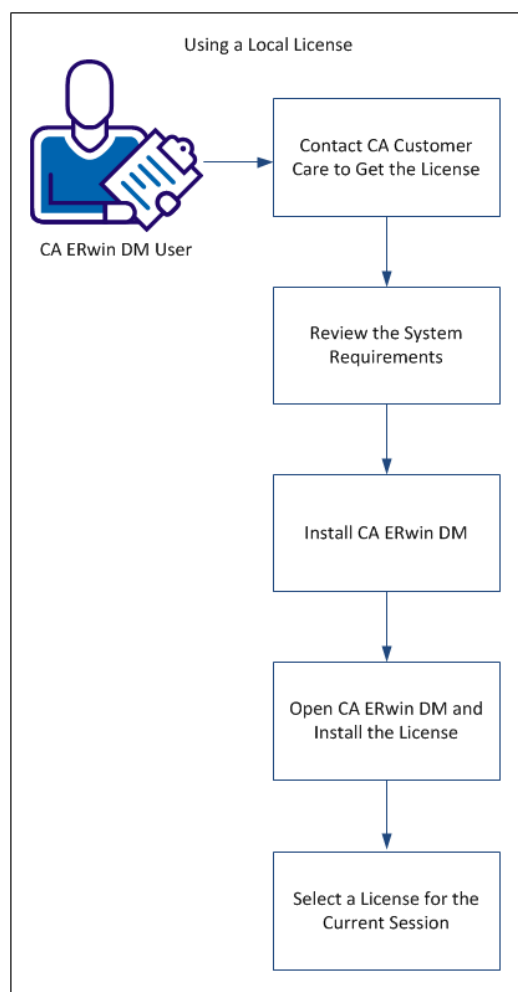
Using a Local License

CA ERwin DM User

Contact CA Customer Care to Get the License

Review the System Requirements

Install CA ERwin DM

Open CA ERwin DM and Install the License

Select a License for the Current Session